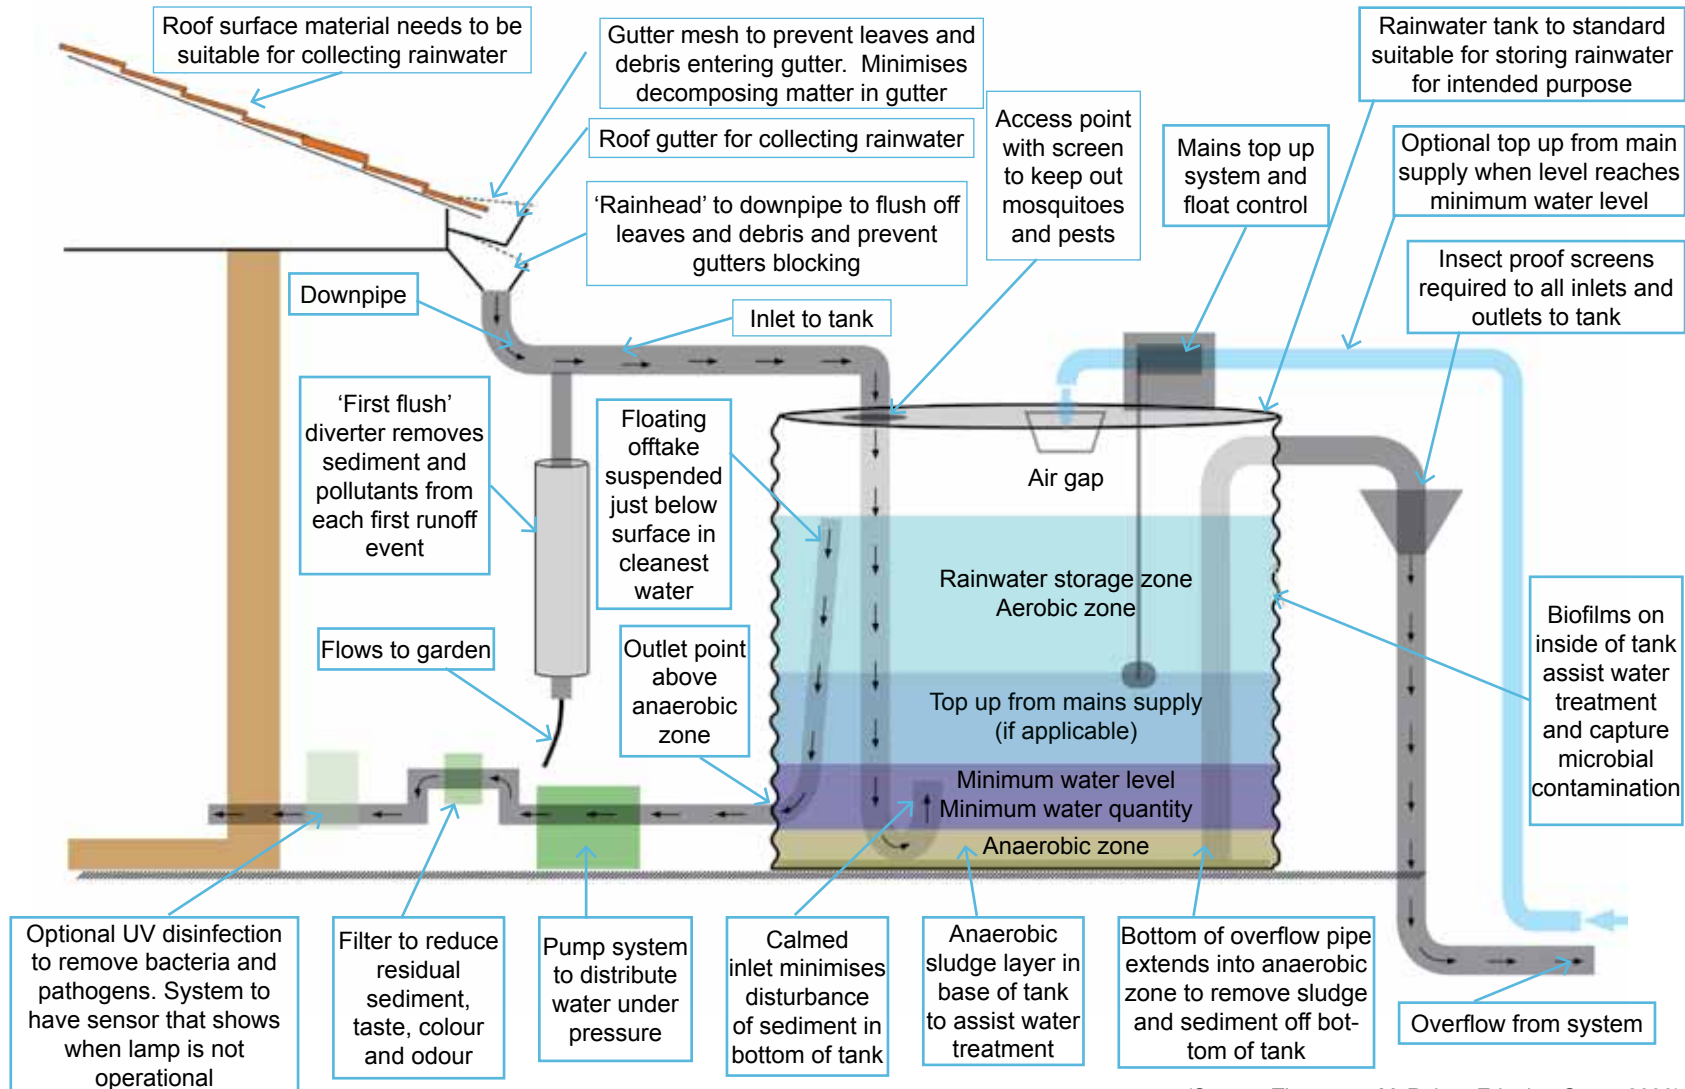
Roof surface material needs to be suitable for collecting rainwater

Gutter mesh to prevent leaves and debris entering gutter. Minimises decomposing matter in gutter

Roof gutter for collecting rainwater

'Rainhead' to downpipe to flush off leaves and debris and prevent gutters blocking

Access point with screen to keep out mosquitoes and pests

Mains top up system and float control

Rainwater tank to standard suitable for storing rainwater for intended purpose

Optional top up from main supply when level reaches minimum water level

Insect proof screens required to all inlets and outlets to tank

Downpipe

Inlet to tank

'First flush' diverter removes sediment and pollutants from each first runoff event

Floating offtake suspended just below surface in cleanest water

Air gap

Rainwater storage zone
Aerobic zone

Top up from mains supply
(if applicable)

Minimum water level
Minimum water quantity

Anaerobic zone

Flows to garden

Outlet point above anaerobic zone

Biofilms on inside of tank assist water treatment and capture microbial contamination

Optional UV disinfection to remove bacteria and pathogens. System to have sensor that shows when lamp is not operational

Filter to reduce residual sediment, taste, colour and odour

Pump system to distribute water under pressure

Calmed inlet minimises disturbance of sediment in bottom of tank

Anaerobic sludge layer in base of tank to assist water treatment

Bottom of overflow pipe extends into anaerobic zone to remove sludge and sediment off bottom of tank

Overflow from system

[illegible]